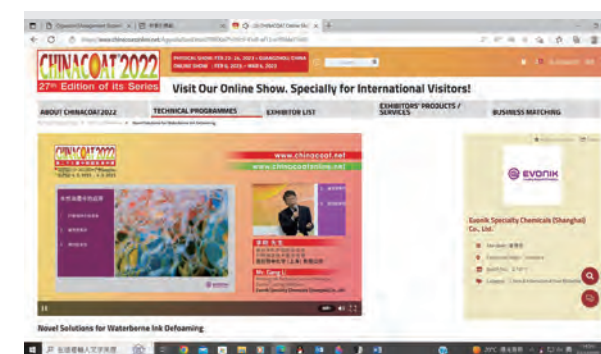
CHINACOAT2022
27th Edition of its Series

PHYSICAL SHOW: FEB 20 - 24, 2023 • GUANGZHOU, CHINA
ONLINE SHOW : FEB 6, 2023 – MAR 6, 2023

Visit Our Online Show. Specially for International Visitors!

ABOUT CHINACOAT2022
TECHNICAL PROGRAMMES
EXHIBITOR LIST
EXHIBITORS' PRODUCTS / SERVICES
BUSINESS MATCHING

www.chinacoat.net
www.chinacoatonline.net

Mr. Gang Li

EVONIK

Evonik Specialty Chemicals (Shanghai) Co., Ltd.

Novel Solutions for Waterborne Ink Defoaming